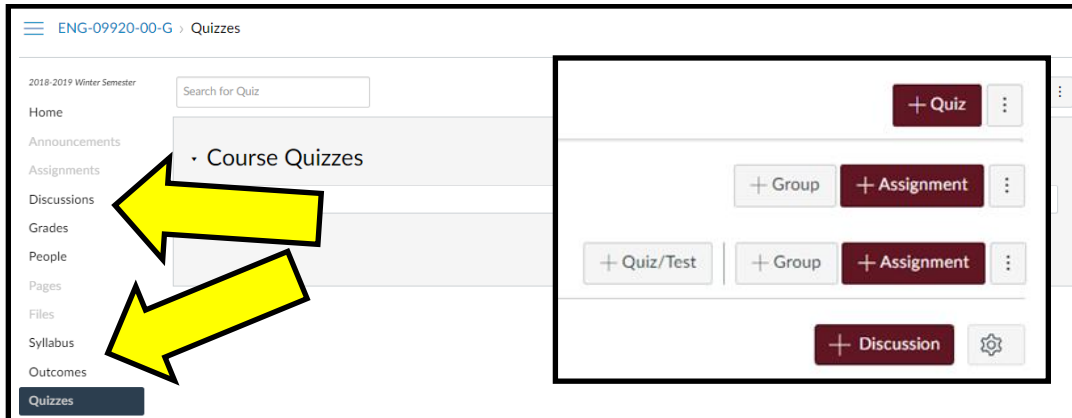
ENG-09920-00-G › Quizzes

2018-2019 Winter Semester
Home
Announcements
Assignments
Discussions
Grades
People
Pages
Files
Syllabus
Outcomes
Quizzes

Search for Quiz

Course Quizzes

+ Quiz ⋮

+ Group + Assignment ⋮

+ Quiz/Test + Group + Assignment ⋮

+ Discussion